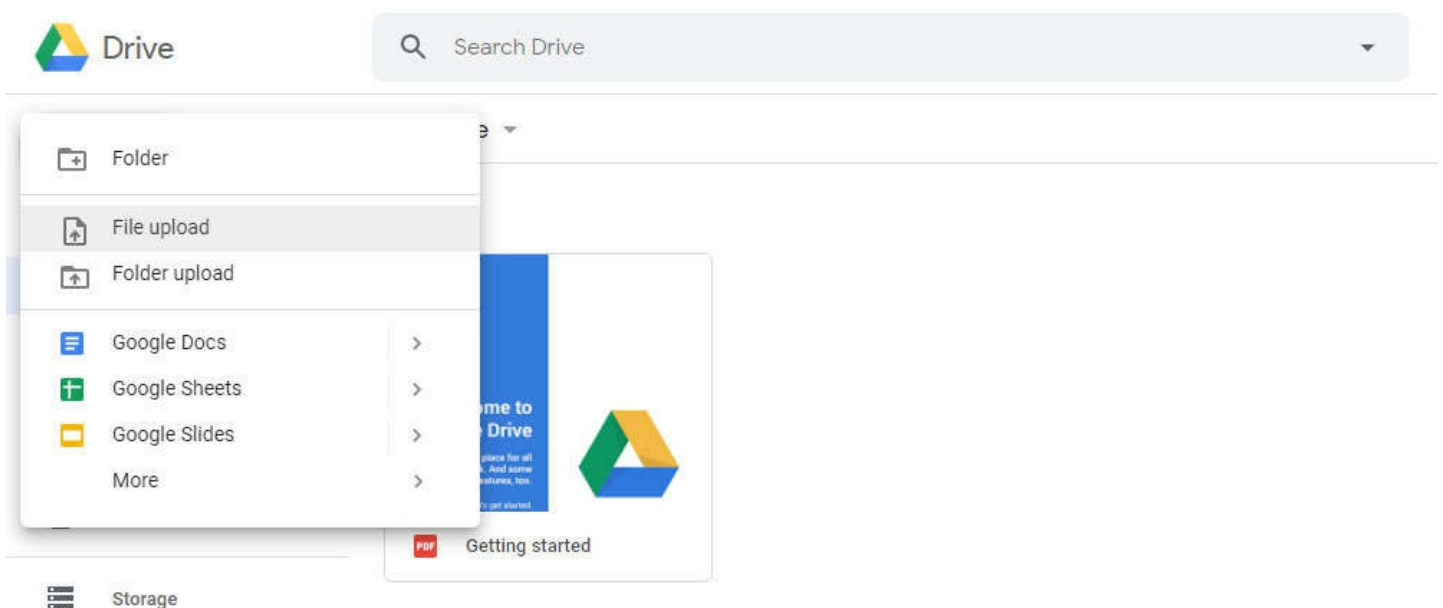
Drive

Search Drive

Folder

File upload

Folder upload

Google Docs

Google Sheets

Google Slides

More

e

ome to
Drive

place for all
. And some
atures, too.

's get started

PDF

Getting started

Storage